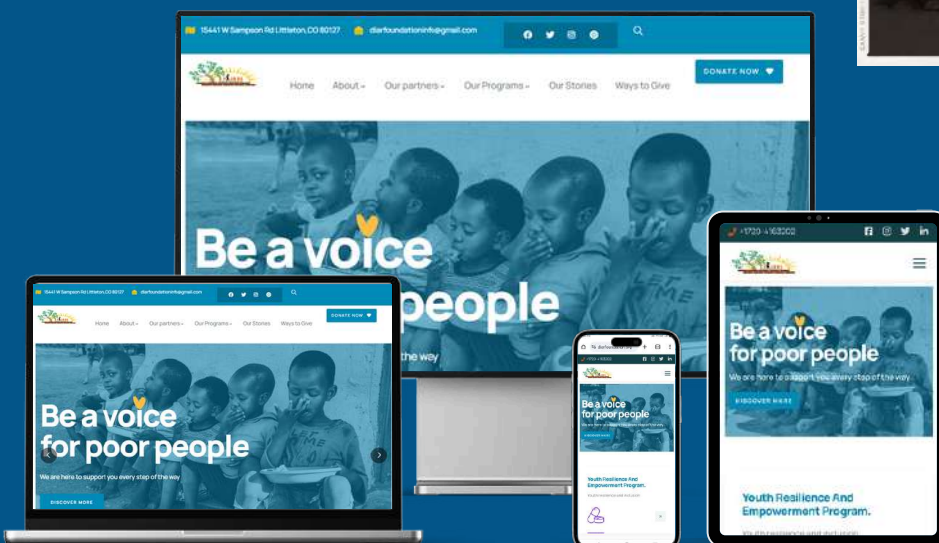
15441 W Sampson Rd Littleton, CO 80127
diarfoundationinfo@gmail.com

DONATE NOW

Home About Our partners Our Programs Our Stories Ways to Give

Be a voice
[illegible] people
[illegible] the way

15441 W Sampson Rd Littleton, CO 80127
diarfoundationinfo@gmail.com

DONATE NOW

Home About Our partners Our Programs Our Stories Ways to Give

Be a voice
for poor people

We are here to support you every step of the way

DISCOVER MORE

Be a voice
for poor people

DISCOVER MORE

Youth Resilience And Empowerment Program.

+1720-4163202

Be a voice
for poor people

We are here to support you every step of the way.

DISCOVER MORE

Youth Resilience And Empowerment Program.

Youth resilience and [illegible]